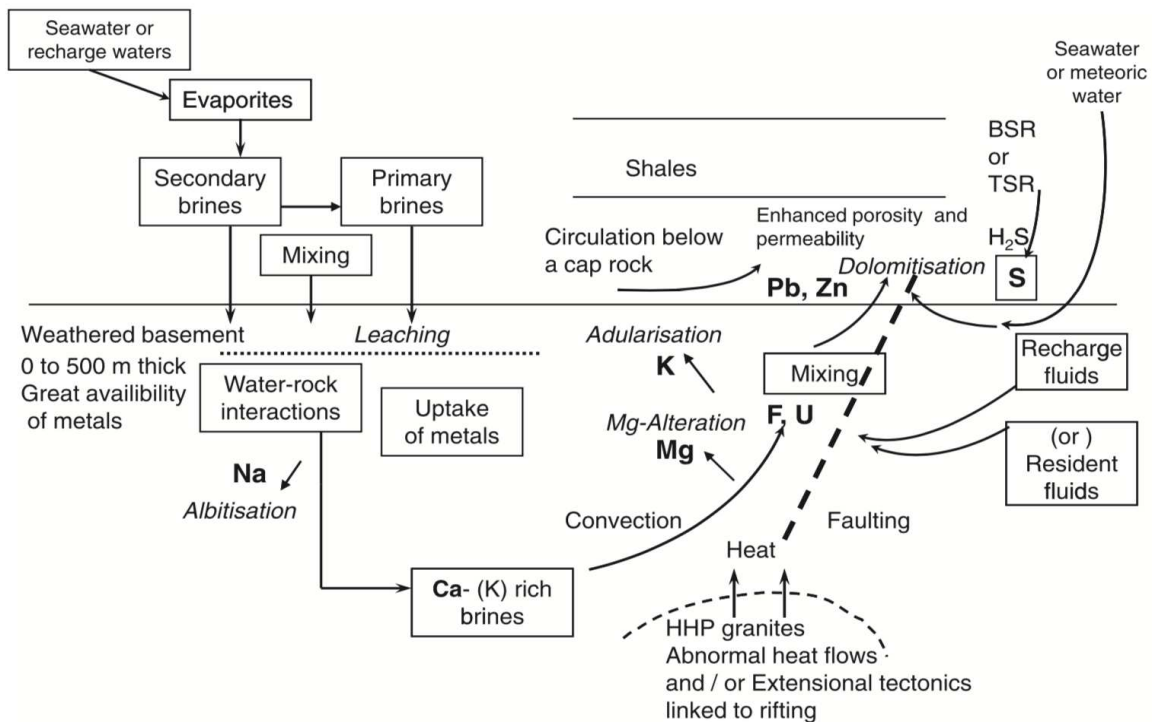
Seawater or recharge waters

Evaporites

Secondary brines

Primary brines

Mixing

Shales

Seawater or meteoric water

BSR or TSR

$H_2S$

S

Enhanced porosity and permeability

Circulation below a cap rock

Dolomitisation

Pb, Zn

Weathered basement 0 to 500 m thick Great availibility of metals

Leaching

Adularisation

K

Mixing

Recharge fluids

Water-rock interactions

Uptake of metals

Mg-Alteration

Mg

F, U

(or ) Resident fluids

Na

Albitisation

Convection

Faulting

Heat

Ca- (K) rich brines

HHP granites
Abnormal heat flows
and / or Extensional tectonics
linked to rifting